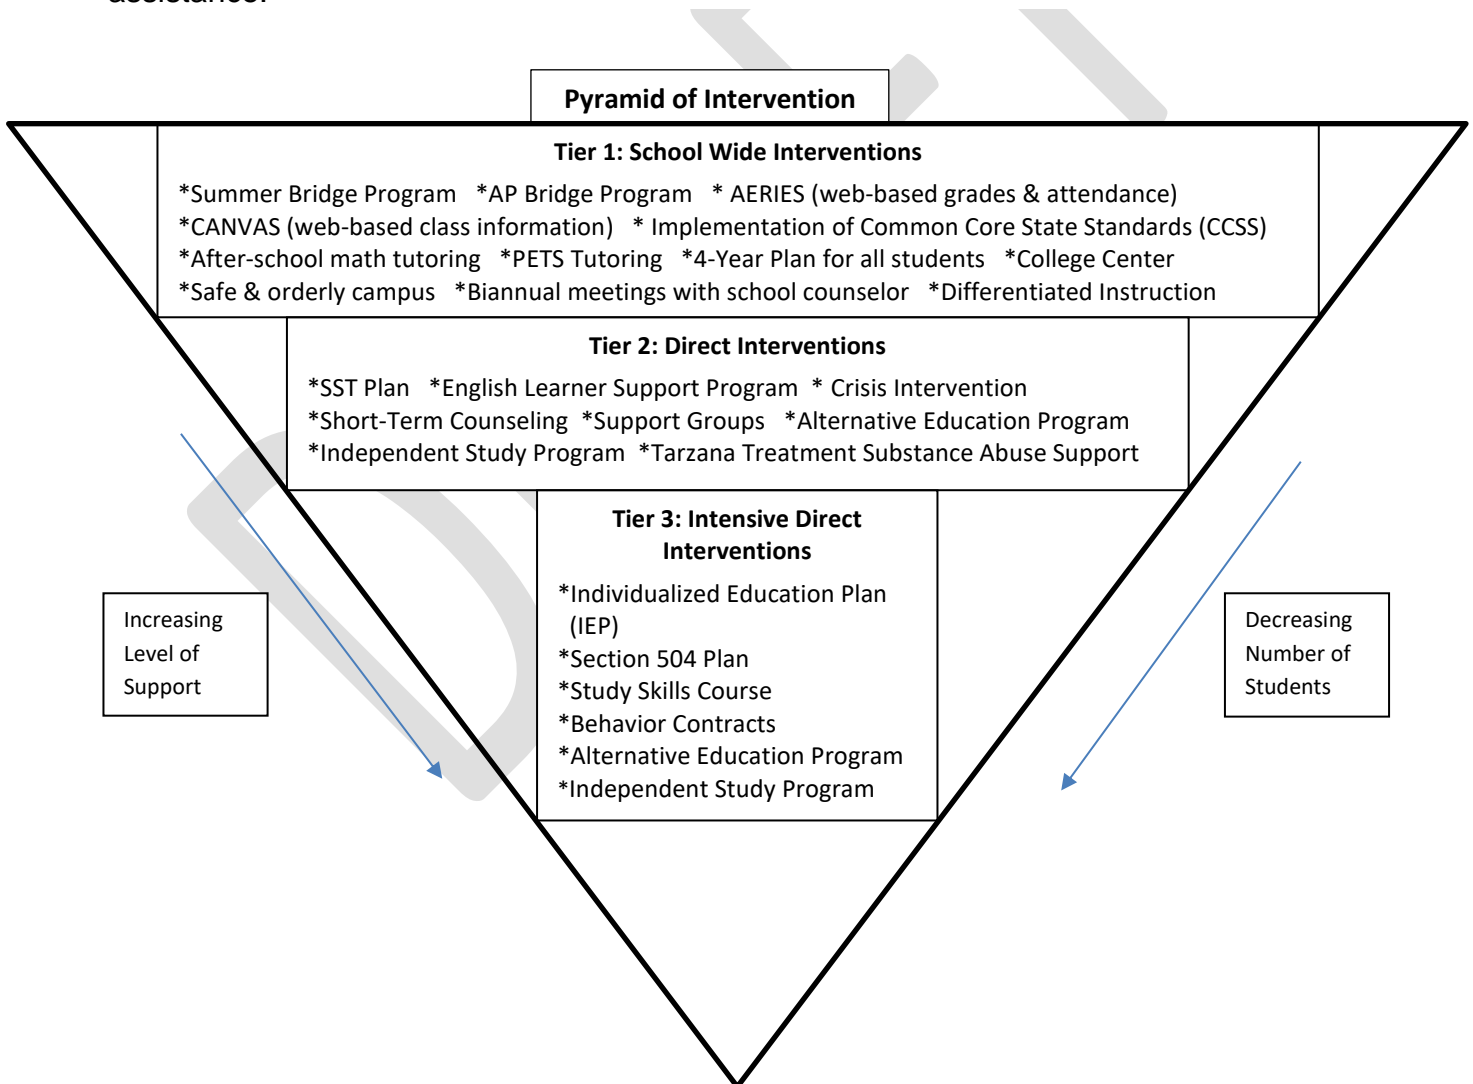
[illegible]

Pyramid of Intervention

Tier 1: School Wide Interventions

*Summer Bridge Program *AP Bridge Program * AERIES (web-based grades & attendance) *CANVAS (web-based class information) * Implementation of Common Core State Standards (CCSS) *After-school math tutoring *PETS Tutoring *4-Year Plan for all students *College Center *Safe & orderly campus *Biannual meetings with school counselor *Differentiated Instruction

Tier 2: Direct Interventions

*SST Plan *English Learner Support Program * Crisis Intervention *Short-Term Counseling *Support Groups *Alternative Education Program *Independent Study Program *Tarzana Treatment Substance Abuse Support

Tier 3: Intensive Direct Interventions

*Individualized Education Plan (IEP)
*Section 504 Plan
*Study Skills Course
*Behavior Contracts
*Alternative Education Program
*Independent Study Program

Increasing Level of Support

Decreasing Number of Students